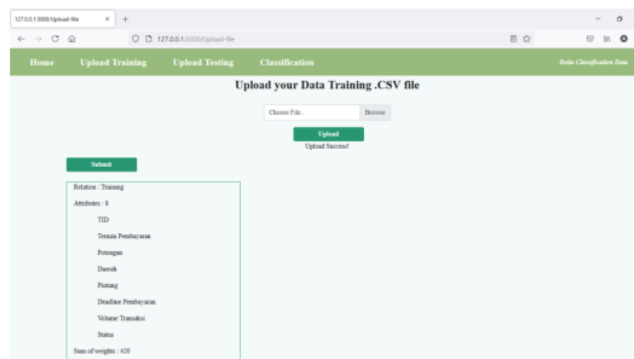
127.0.0.1:5000/Upload-file × +

127.0.0.1:5000/upload-file

Home Upload Training Upload Testing Classification Decision Classification Data

Upload your Data Training .CSV file

Choose File... Browse

Upload

Upload Success!

Submit

Relation : Training

Attributes : 8

TID

Termin Pembayaran

Potongan

Daerah

Piutang

Deadline Pembayaran

Volume Transaksi

Status

Sum of weights : 420